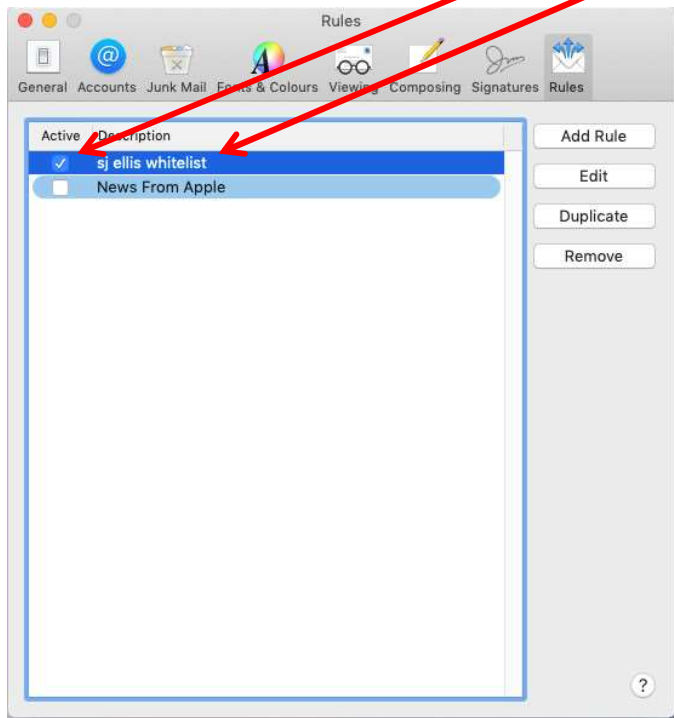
Rules

General Accounts Junk Mail Fonts & Colours Viewing Composing Signatures Rules

| Active | Description |
|---|---|
| ✓ | sj ellis whitelist |
|  | News From Apple |

Add Rule
Edit
Duplicate
Remove

?